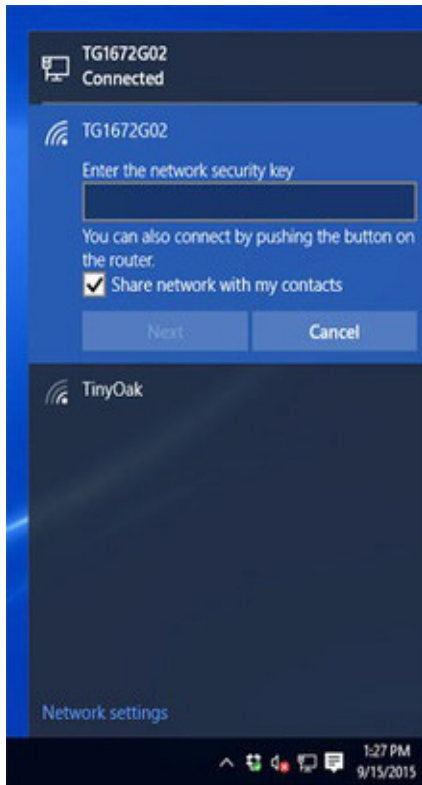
TG1672G02
Connected

TG1672G02

Enter the network security key

You can also connect by pushing the button on the router.

Share network with my contacts

Next

Cancel

TinyOak

Network settings

1:27 PM
9/15/2015